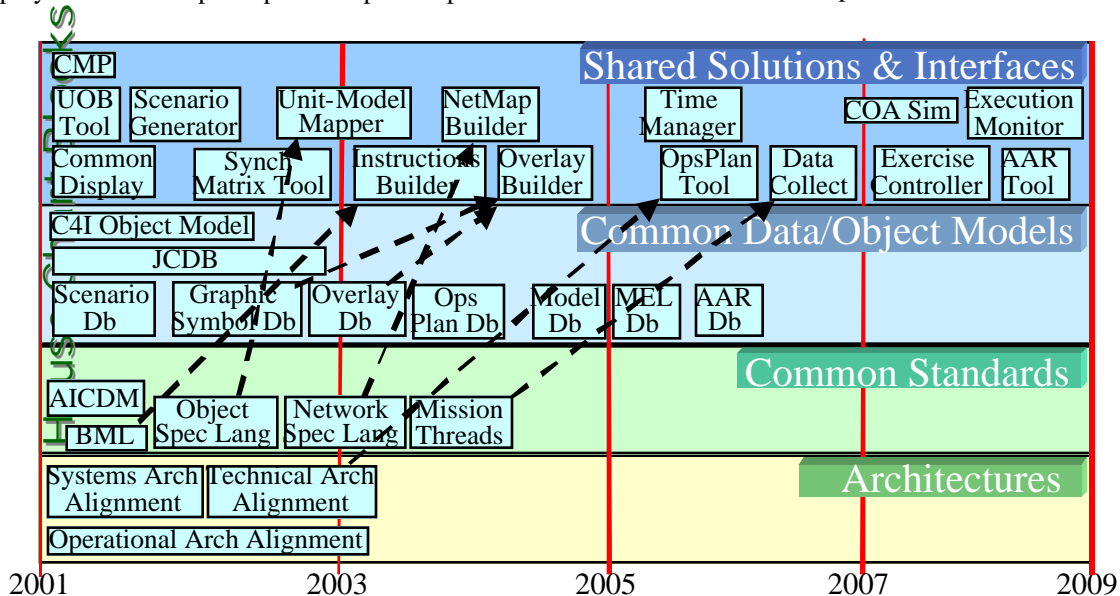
CMP
Shared Solutions & Interfaces
UOB Tool
Scenario Generator
Unit-Model Mapper
NetMap Builder
Time Manager
COA Sim
Execution Monitor
Common Display
Synch Matrix Tool
Instructions Builder
Overlay Builder
OpsPlan Tool
Data Collect
Exercise Controller
AAR Tool
C4I Object Model
Common Data/Object Models
JCDB
Scenario Db
Graphic Symbol Db
Overlay Db
Ops Plan Db
Model Db
MEL Db
AAR Db
Common Standards
AICDM
BML
Object Spec Lang
Network Spec Lang
Mission Threads
Systems Arch Alignment
Technical Arch Alignment
Architectures
Operational Arch Alignment
2001
2003
2005
2007
2009